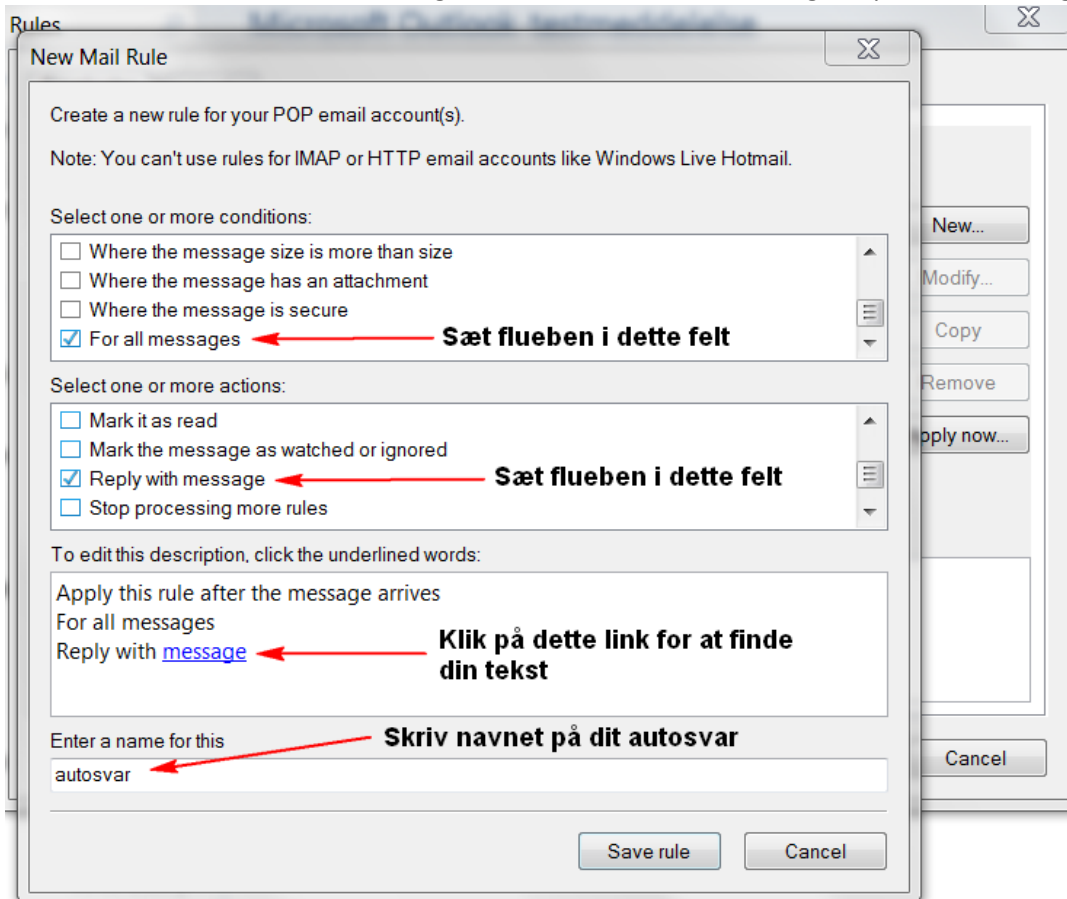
Rules

Microsoft Outlook testmeddelelse

New Mail Rule

Create a new rule for your POP email account(s).

Note: You can't use rules for IMAP or HTTP email accounts like Windows Live Hotmail.

Select one or more conditions:

Where the message size is more than size
Where the message has an attachment
Where the message is secure
For all messages

Sæt flueben i dette felt

Select one or more actions:

Mark it as read
Mark the message as watched or ignored
Reply with message
Stop processing more rules

Sæt flueben i dette felt

To edit this description, click the underlined words:

Apply this rule after the message arrives
For all messages
Reply with message

Klik på dette link for at finde din tekst

Enter a name for this

Skriv navnet på dit autosvar

autosvar

Save rule

Cancel

New...

Modify...

Copy

Remove

pply now...

Cancel